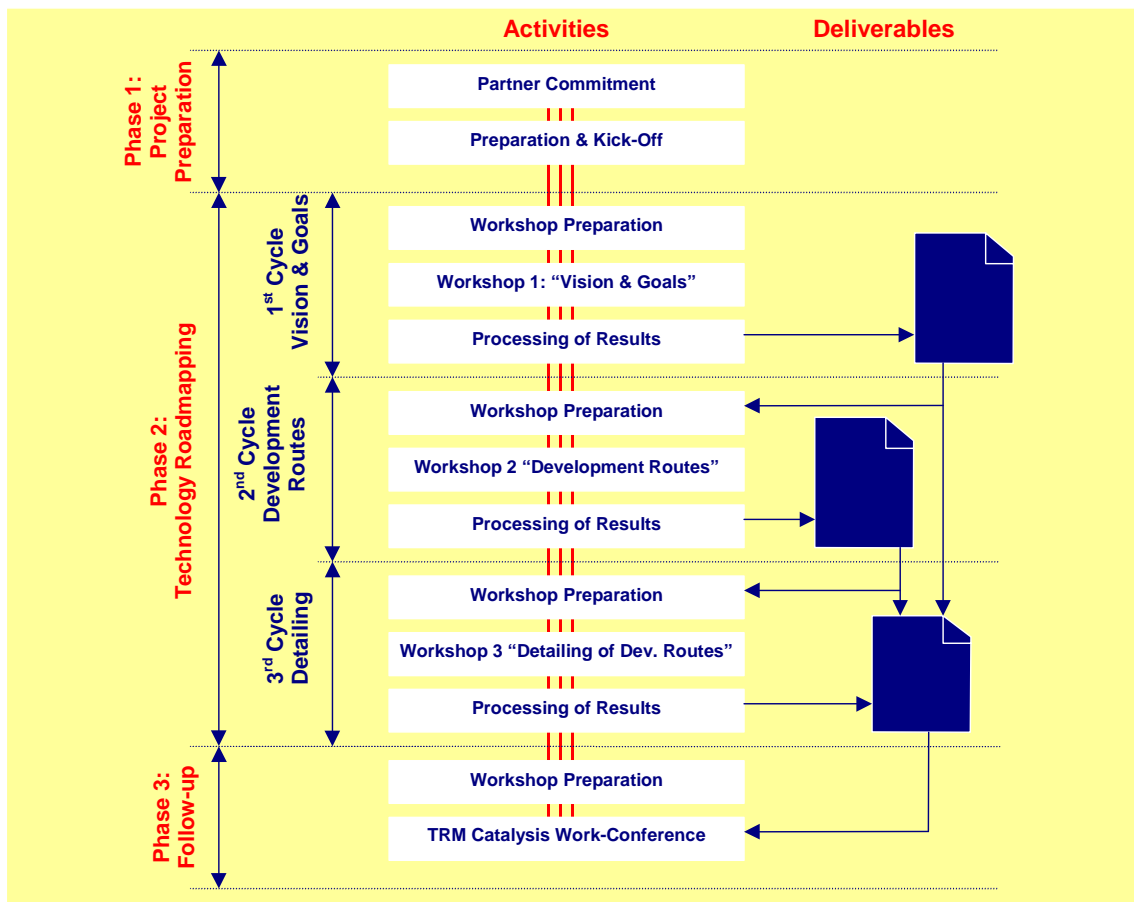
Activities

Deliverables

Phase 1: Project Preparation

Partner Commitment

Preparation & Kick-Off

Phase 2: Technology Roadmapping

1$^{st}$ Cycle Vision & Goals

Workshop Preparation

Workshop 1: “Vision & Goals”

Processing of Results

2$^{nd}$ Cycle Development Routes

Workshop Preparation

Workshop 2 “Development Routes”

Processing of Results

3$^{rd}$ Cycle Detailing

Workshop Preparation

Workshop 3 “Detailing of Dev. Routes”

Processing of Results

Phase 3: Follow-up

Workshop Preparation

TRM Catalysis Work-Conference